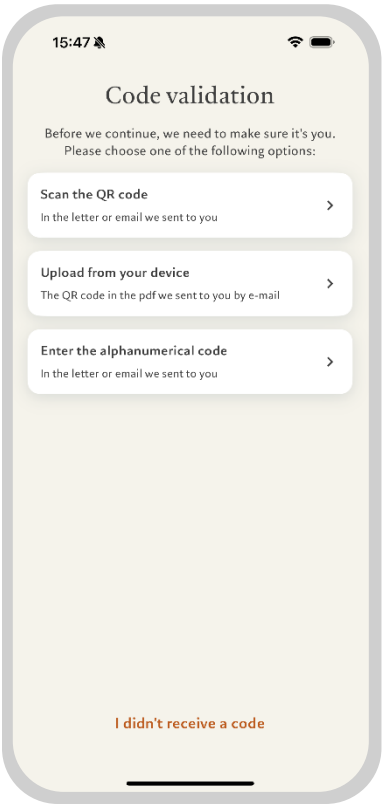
15:47

Code validation

Before we continue, we need to make sure it's you.
Please choose one of the following options:

Scan the QR code
In the letter or email we sent to you

Upload from your device
The QR code in the pdf we sent to you by e-mail

Enter the alphanumerical code
In the letter or email we sent to you

I didn't receive a code